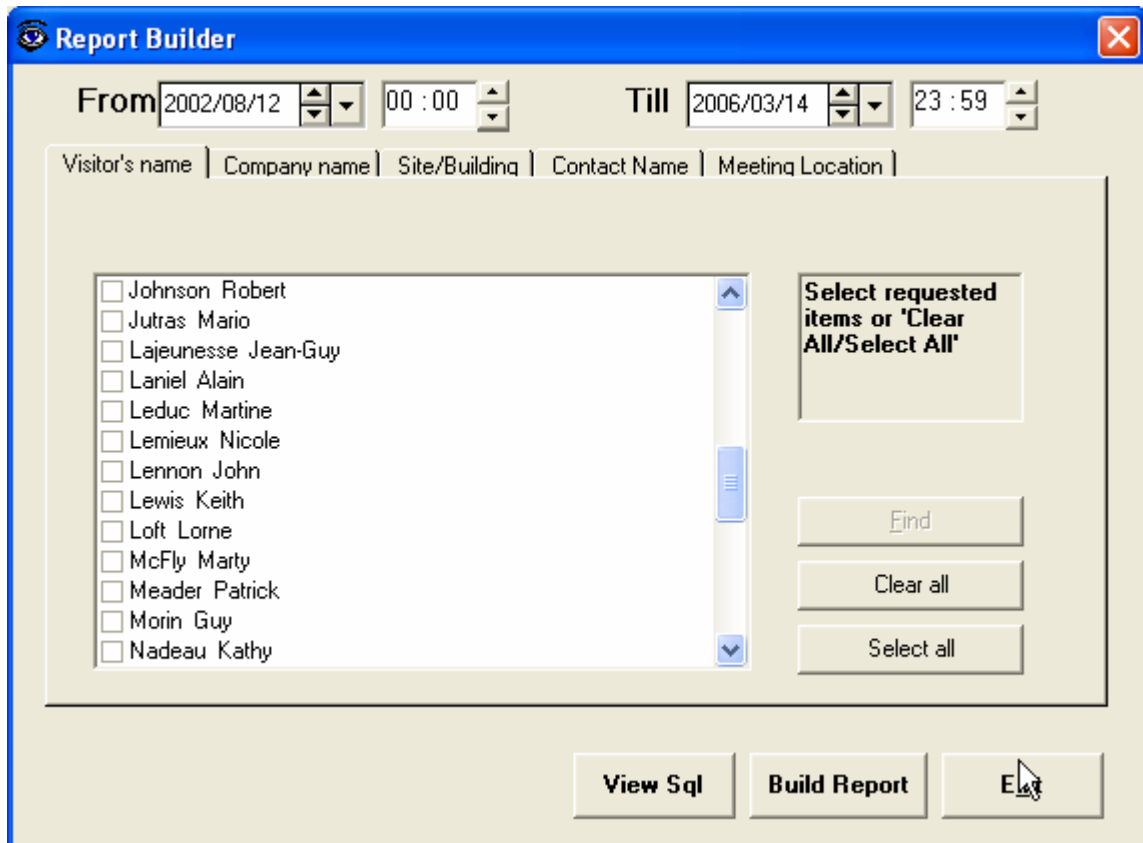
Report Builder

From 2002/08/12 00 : 00 Till 2006/03/14 23 : 59

Visitor's name | Company name | Site/Building | Contact Name | Meeting Location

Johnson Robert
Jutras Mario
Lajeunesse Jean-Guy
Laniel Alain
Leduc Martine
Lemieux Nicole
Lennon John
Lewis Keith
Loft Lorne
McFly Marty
Meader Patrick
Morin Guy
Nadeau Kathy

Select requested items or 'Clear All/Select All'

Find

Clear all

Select all

View Sql

Build Report

E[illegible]t